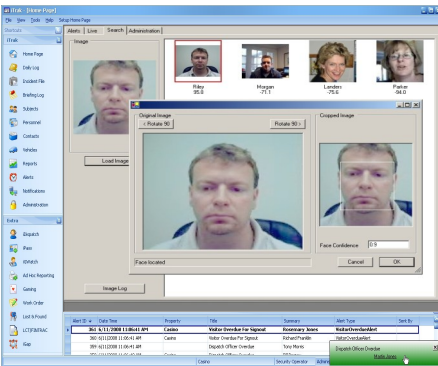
iTrak - [Home Page]

File View Tools Help Setup Home Page

Shortcuts

iTrak

Home Page

Daily Log

Incident File

Briefing Log

Subjects

Personnel

Contacts

Vehicles

Reports

Alerts

Notifications

Administration

Extra

Dispatch

Pass

IDWatch

Ad Hoc Reporting

Gaming

Work Order

Lost & Found

LCTJFBATRAC

Gap

Alerts Live Search Administration

Image

Load Image

Image Log

Riley 95.0

Morgan -71.1

Landers -75.6

Parker -94.0

Original Image

< Rotate 90

Rotate 90 >

Face located

Cropped Image

Face Confidence 0.9

Cancel

OK

| Alert ID | Date Time | Property | Title | Summary | Alert Type | Sent By |
|---|---|---|---|---|---|---|
| 361 | 6/11/2008 11:06:41 AM | Casino | Visitor Overdue For Signout | Rosemary Jones | VisitorOverdueAlert | |
| 360 | 6/11/2008 11:06:41 AM | Casino | Visitor Overdue For Signout | Richard Franklin | VisitorOverdueAlert | |
| 359 | 6/11/2008 11:06:41 AM | Casino | Dispatch Officer Overdue | Tony Morris | | |

Dispatch Officer Overdue

Casino

Security Operator

Admin